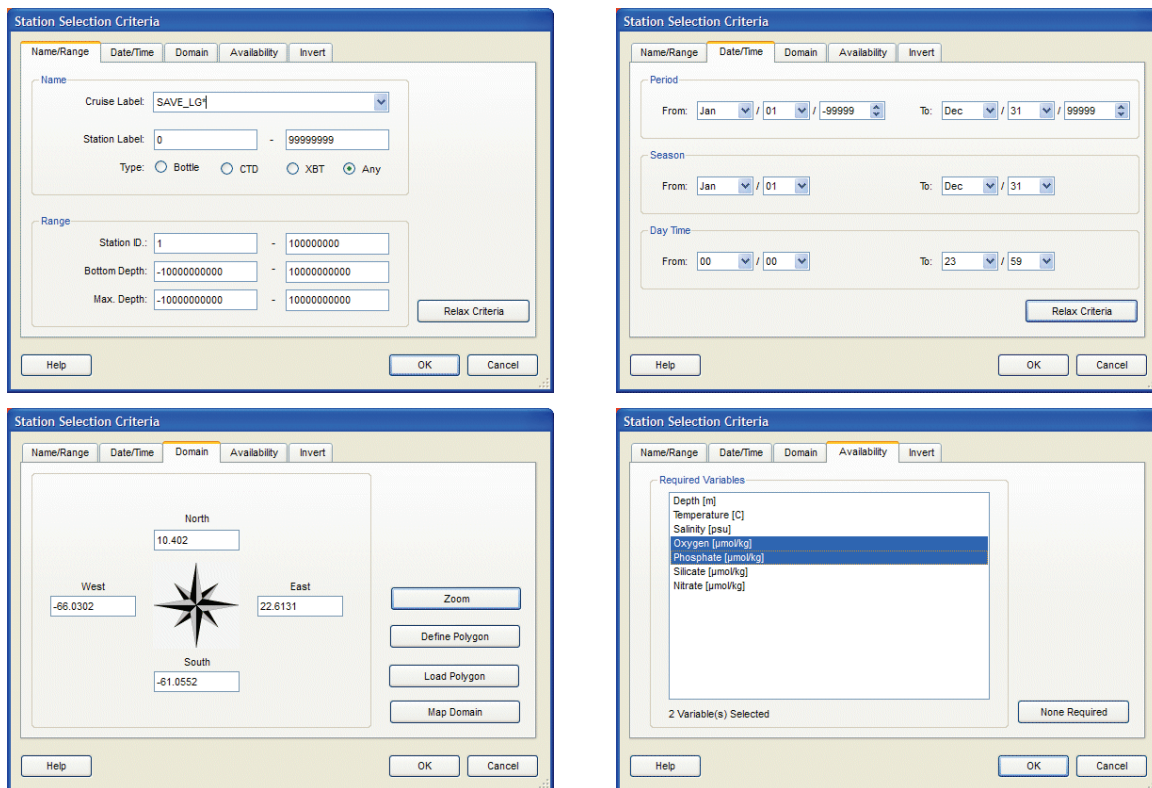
Station Selection Criteria

Name/Range | Date/Time | Domain | Availability | Invert

Name

Cruise Label: SAVE_LG*

Station Label: 0 - 99999999

Type: Bottle CTD XBT Any

Range

Station ID.: 1 - 100000000

Bottom Depth: -10000000000 - 10000000000

Max. Depth: -10000000000 - 10000000000

Relax Criteria

Help OK Cancel

Station Selection Criteria

Name/Range | Date/Time | Domain | Availability | Invert

Period

From: Jan / 01 / -99999 To: Dec / 31 / 99999

Season

From: Jan / 01 To: Dec / 31

Day Time

From: 00 / 00 To: 23 / 59

Relax Criteria

Help OK Cancel

Station Selection Criteria

Name/Range | Date/Time | Domain | Availability | Invert

North

10.402

West

-66.0302

East

22.6131

South

-61.0552

Zoom

Define Polygon

Load Polygon

Map Domain

Help OK Cancel

Station Selection Criteria

Name/Range | Date/Time | Domain | Availability | Invert

Required Variables

Depth [m]
Temperature [C]
Salinity [psu]
Oxygen [µmol/kg]
Phosphate [µmol/kg]
Silicate [µmol/kg]
Nitrate [µmol/kg]

2 Variable(s) Selected

None Required

Help OK Cancel